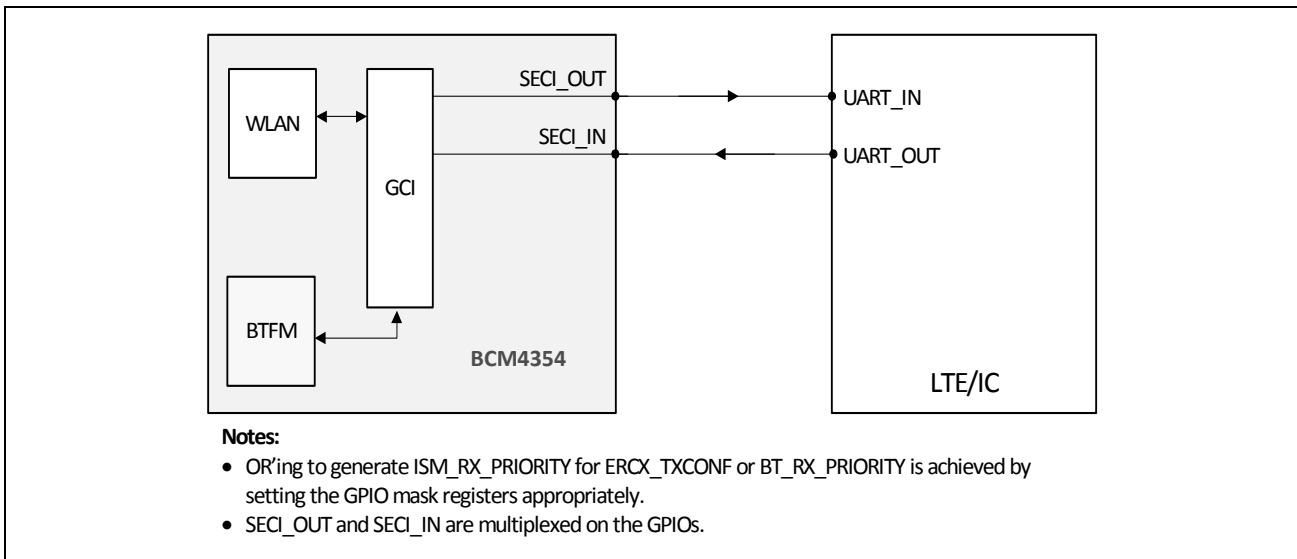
WLAN

GCI

BTFM

BCM4354

SECI_OUT

SECI_IN

UART_IN

UART_OUT

LTE/IC

Notes:

• OR'ing to generate ISM_RX_PRIORITY for ERCX_TXCONF or BT_RX_PRIORITY is achieved by setting the GPIO mask registers appropriately.
• SECI_OUT and SECI_IN are multiplexed on the GPIOs.